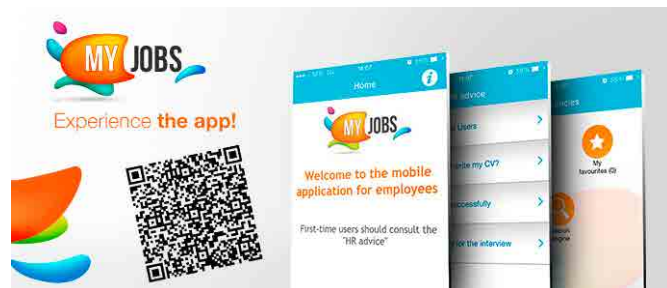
MY JOBS

Experience the app!

Home

MY JOBS

Welcome to the mobile application for employees

First-time users should consult the "HR advice"

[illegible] advice

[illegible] Users

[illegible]rite my CV?

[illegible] successfully

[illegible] for the interview

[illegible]cies

My favourites (0)

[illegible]gine